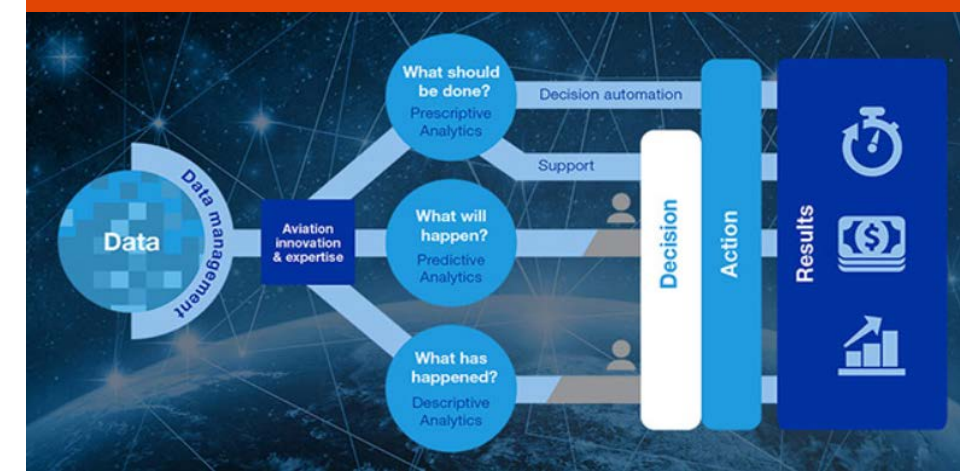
Data

Data management

Aviation innovation & expertise

What should be done?
Prescriptive Analytics

Decision automation

Support

What will happen?
Predictive Analytics

What has happened?
Descriptive Analytics

Decision

Action

Results